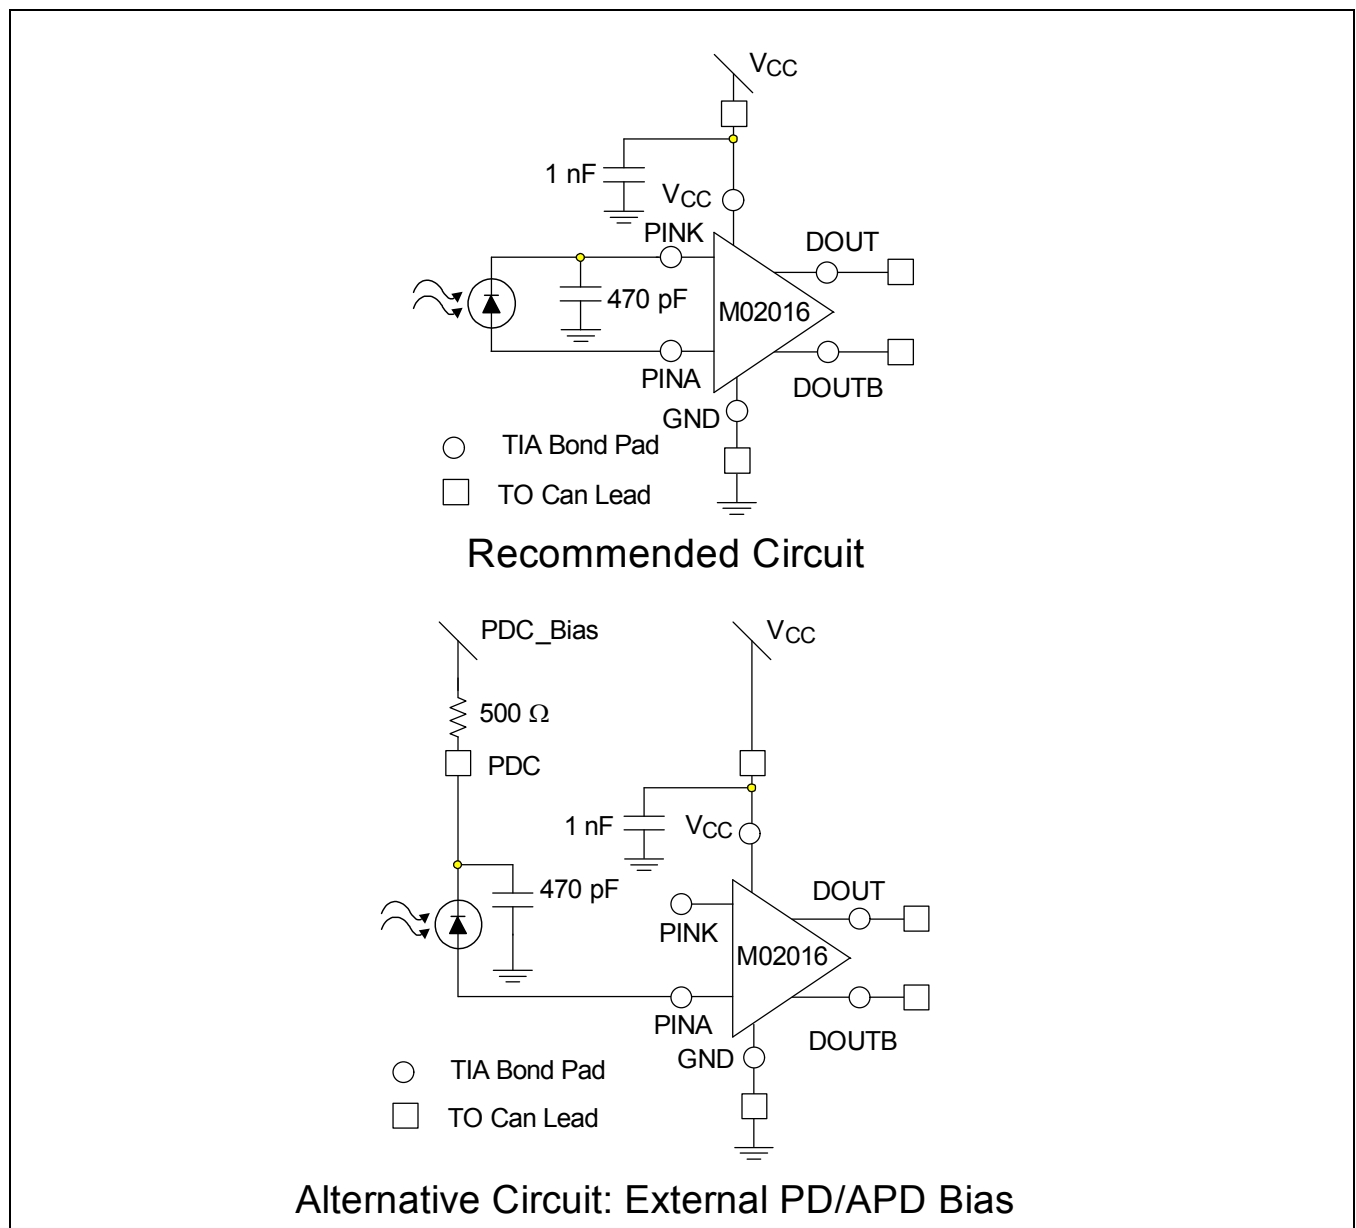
$V_{CC}$

1 nF

$V_{CC}$

PINK

DOUT

470 pF

M02016

PINA

DOUTB

GND

TIA Bond Pad

TO Can Lead

Recommended Circuit

PDC_Bias

$V_{CC}$

500 Ω

PDC

1 nF

$V_{CC}$

470 pF

DOUT

PINK

M02016

PINA

DOUTB

GND

TIA Bond Pad

TO Can Lead

Alternative Circuit: External PD/APD Bias